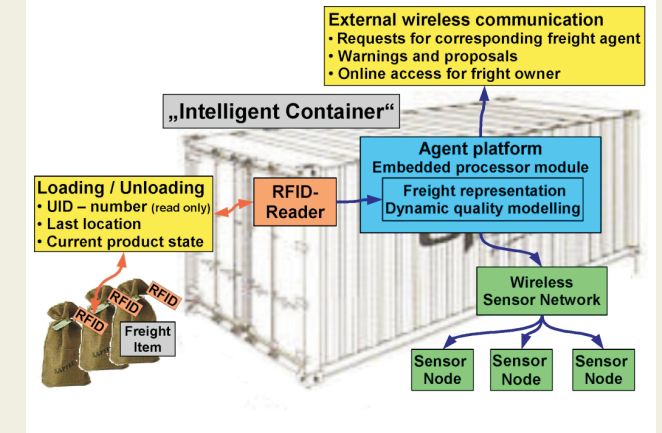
External wireless communication
• Requests for corresponding freight agent
• Warnings and proposals
• Online access for fright owner

„Intelligent Container“

Agent platform
Embedded processor module
Freight representation
Dynamic quality modelling

Loading / Unloading
• UID – number (read only)
• Last location
• Current product state

RFID-Reader

RFID
RFID
RFID

Freight Item

Wireless Sensor Network

Sensor Node
Sensor Node
Sensor Node